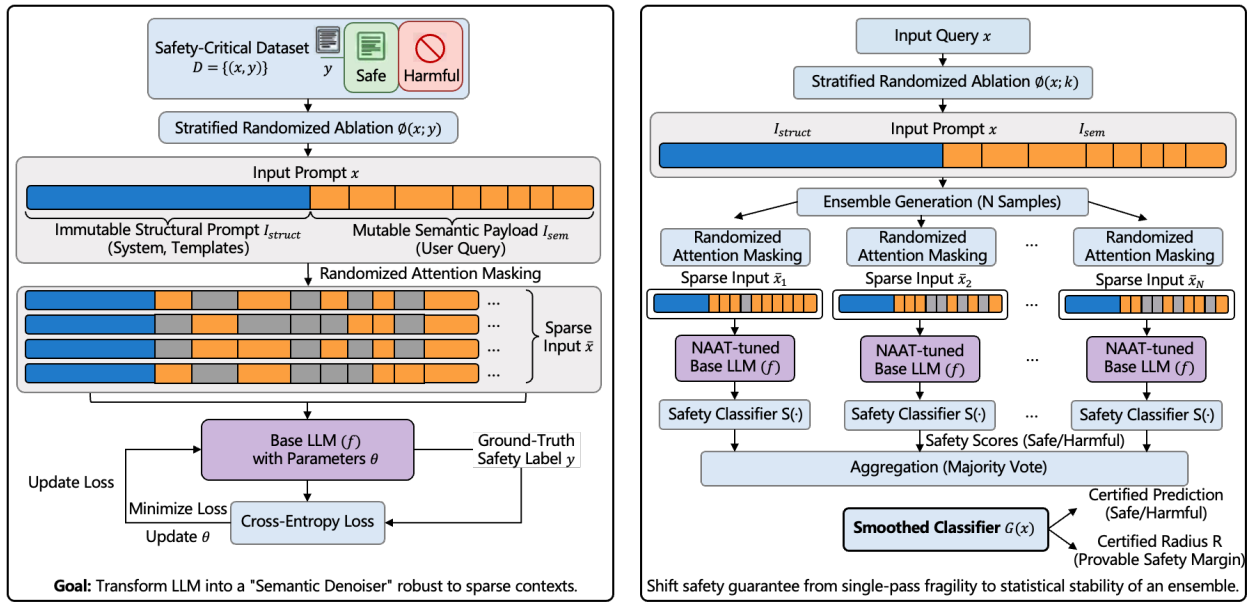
Safety-Critical Dataset
$D = \{(x, y)\}$
$y$
Safe
Harmful

Stratified Randomized Ablation $\emptyset(x; y)$

Input Prompt $x$

Immutable Structural Prompt $I_{struct}$
(System, Templates)

Mutable Semantic Payload $I_{sem}$
(User Query)

Randomized Attention Masking

...
...
...
...

Sparse Input $\bar{x}$

Base LLM $(f)$
with Parameters $\theta$

Ground-Truth Safety Label $y$

Update Loss

Minimize Loss

Update $\theta$

Cross-Entropy Loss

**Goal:** Transform LLM into a "Semantic Denoiser" robust to sparse contexts.

Input Query $x$

Stratified Randomized Ablation $\emptyset(x; k)$

$I_{struct}$
Input Prompt $x$
$I_{sem}$

Ensemble Generation (N Samples)

Randomized Attention Masking
Randomized Attention Masking
...
Randomized Attention Masking

Sparse Input $\bar{x}_1$
Sparse Input $\bar{x}_2$
...
Sparse Input $\bar{x}_N$

NAAT-tuned Base LLM $(f)$
NAAT-tuned Base LLM $(f)$
...
NAAT-tuned Base LLM $(f)$

Safety Classifier S(·)
Safety Classifier S(·)
...
Safety Classifier S(·)

Safety Scores (Safe/Harmful)

Aggregation (Majority Vote)

**Smoothed Classifier** $G(x)$

Certified Prediction
(Safe/Harmful)

Certified Radius R
(Provable Safety Margin)

Shift safety guarantee from single-pass fragility to statistical stability of an ensemble.